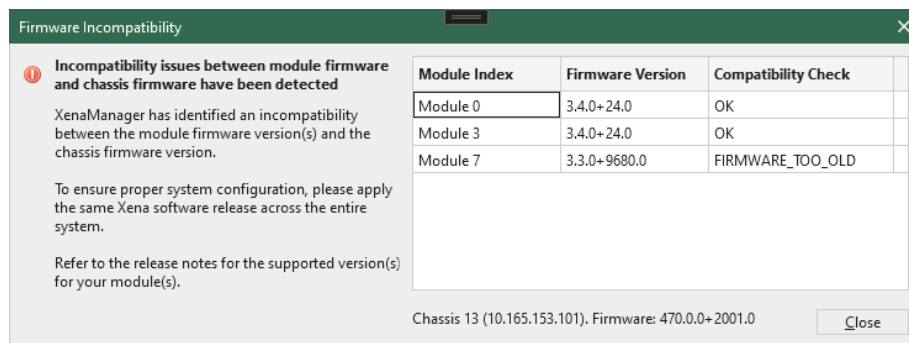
Firmware Incompatibility

Incompatibility issues between module firmware and chassis firmware have been detected

XenaManager has identified an incompatibility between the module firmware version(s) and the chassis firmware version.

To ensure proper system configuration, please apply the same Xena software release across the entire system.

Refer to the release notes for the supported version(s) for your module(s).

| Module Index | Firmware Version | Compatibility Check |
|---|---|---|
| Module 0 | 3.4.0+24.0 | OK |
| Module 3 | 3.4.0+24.0 | OK |
| Module 7 | 3.3.0+9680.0 | FIRMWARE_TOO_OLD |

Chassis 13 (10.165.153.101). Firmware: 470.0.0+2001.0

Close